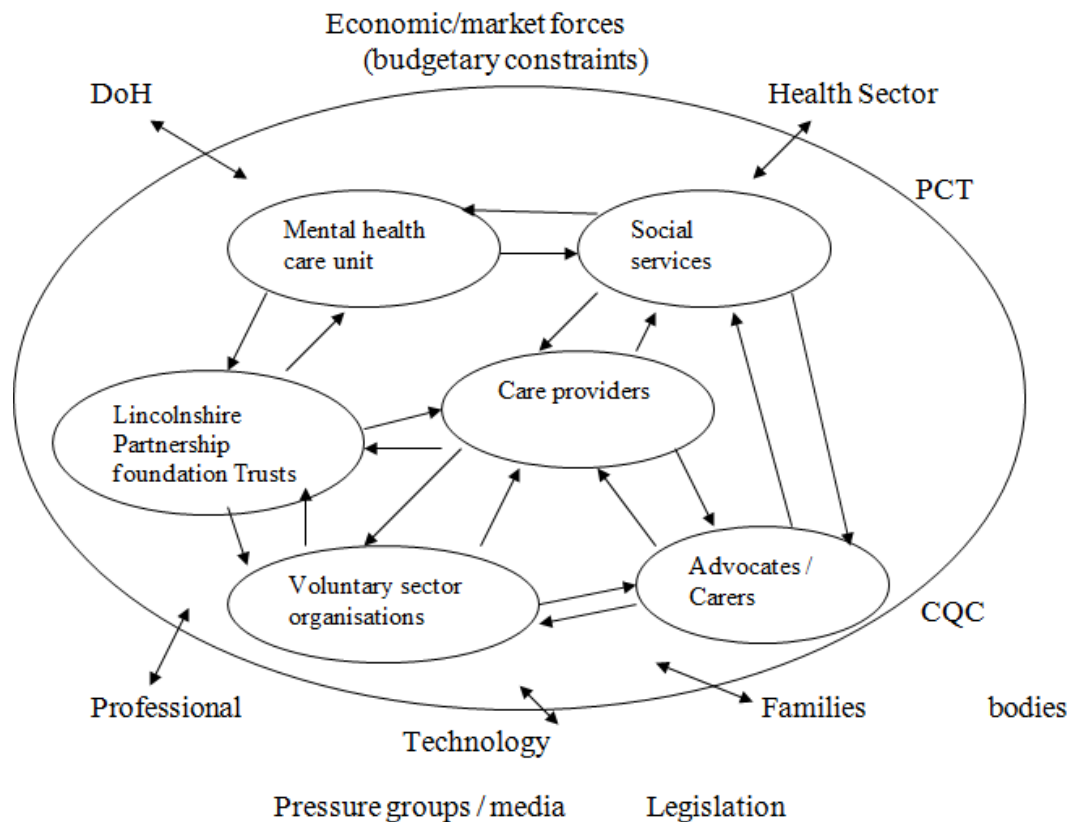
Economic/market forces
(budgetary constraints)

DoH

Health Sector

PCT

Mental health care unit

Social services

Care providers

Lincolnshire Partnership foundation Trusts

Voluntary sector organisations

Advocates / Carers

CQC

Professional

Families

bodies

Technology

Pressure groups / media

Legislation